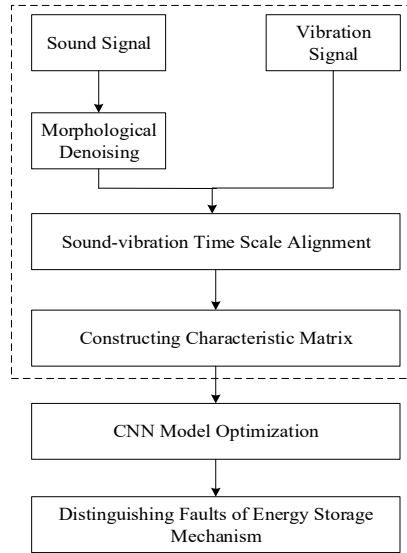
Sound Signal

Vibration Signal

Morphological Denoising

Sound-vibration Time Scale Alignment

Constructing Characteristic Matrix

CNN Model Optimization

Distinguishing Faults of Energy Storage Mechanism